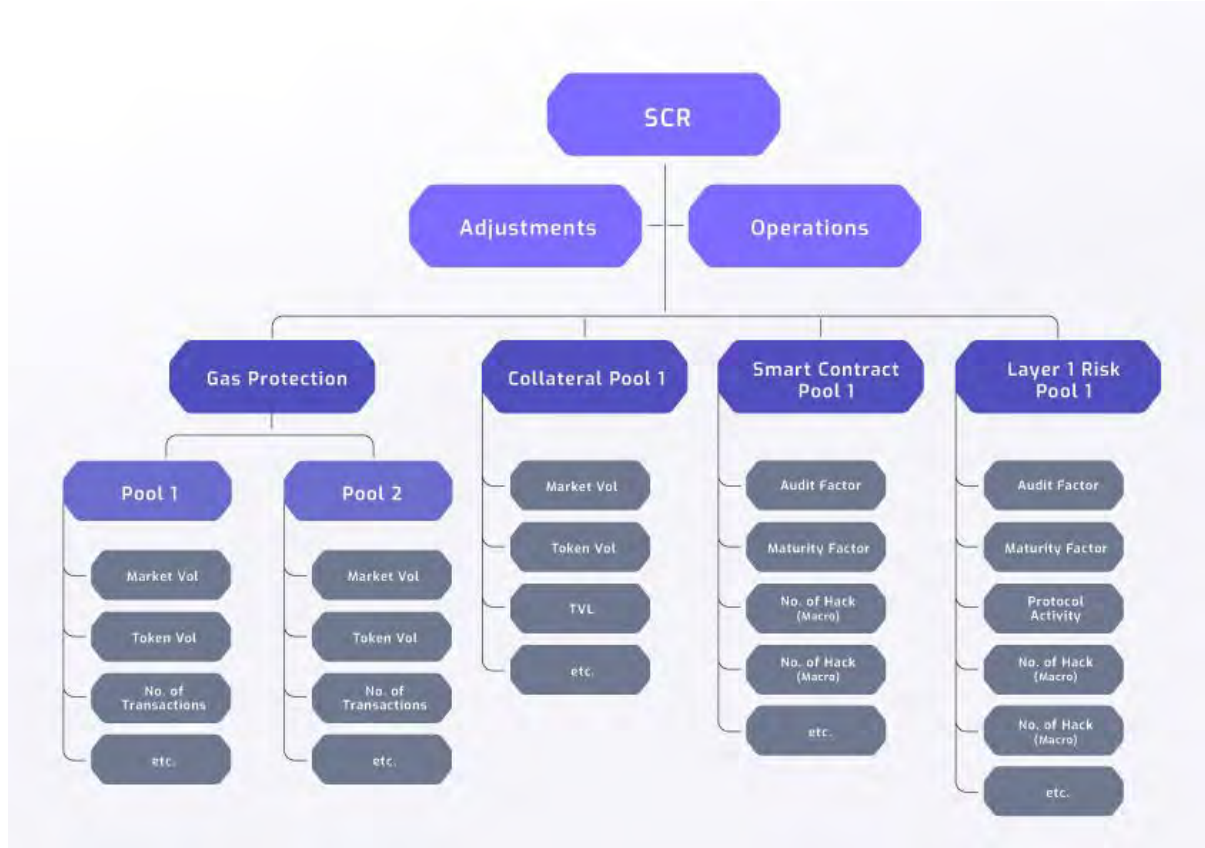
SCR

Adjustments

Operations

Gas Protection

Pool 1

Market Vol

Token Vol

No. of Transactions

etc.

Pool 2

Market Vol

Token Vol

No. of Transactions

etc.

Collateral Pool 1

Market Vol

Token Vol

TVL

etc.

Smart Contract Pool 1

Audit Factor

Maturity Factor

No. of Hack (Macro)

No. of Hack (Macro)

etc.

Layer 1 Risk Pool 1

Audit Factor

Maturity Factor

Protocol Activity

No. of Hack (Macro)

No. of Hack (Macro)

etc.